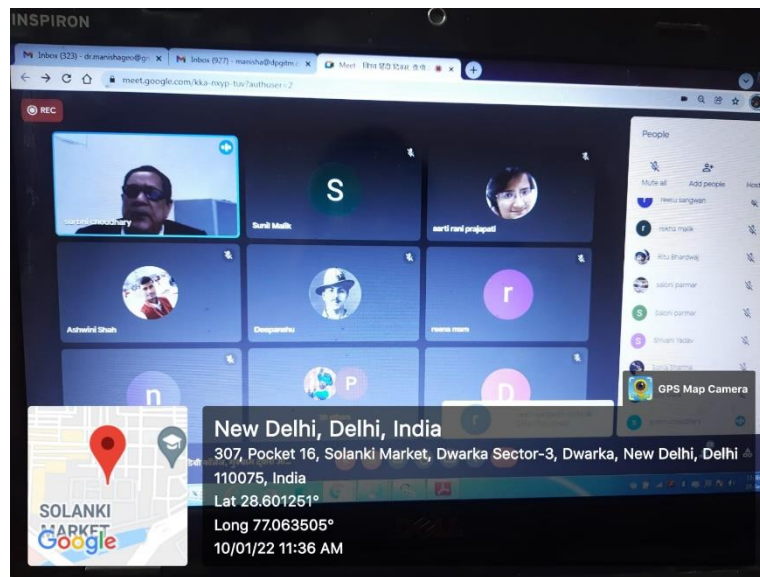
INSPIRON

Inbox (323) - dr.manishagoel@g ×
Inbox (927) - manisha@dpgitm ×
Meet - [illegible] ×

meet.google.com/kka-nxyp-tuv?authuser=2

REC

People

Mute all
Add people

reetu sangwan
reena malik
Ritu Bhardwaj
saloni parmar
Saloni parmar
Shivani Yadav

sarbjit choudhary
S
Sunit Malik
aarti rani prajapati
Ashwini Shah
Deepanshu
r
reena mam
n
P
p

GPS Map Camera

SOLANKI MARKET
Google

New Delhi, Delhi, India
307, Pocket 16, Solanki Market, Dwarka Sector-3, Dwarka, New Delhi, Delhi 110075, India
Lat 28.601251°
Long 77.063505°
10/01/22 11:36 AM